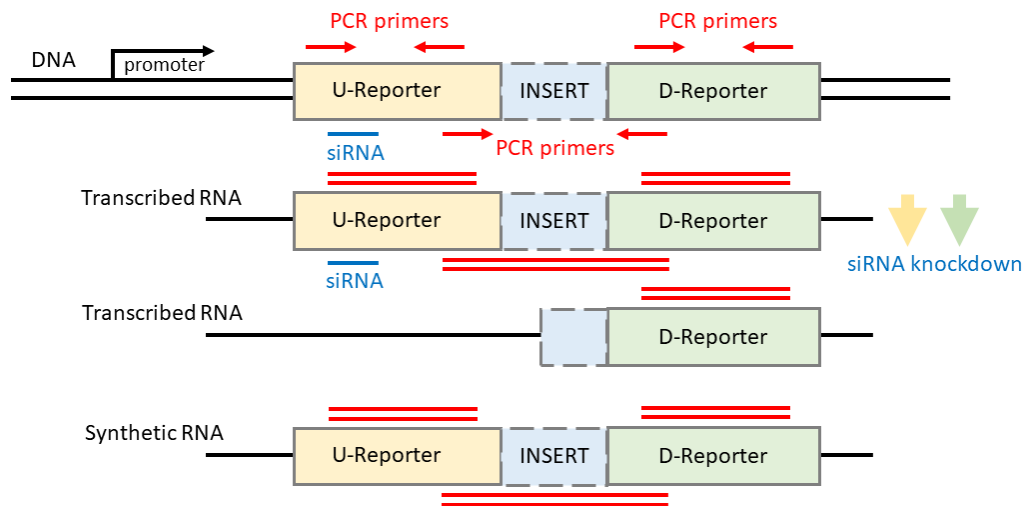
PCR primers

PCR primers

DNA

promoter

U-Reporter

INSERT

D-Reporter

siRNA

PCR primers

Transcribed RNA

U-Reporter

INSERT

D-Reporter

siRNA

siRNA knockdown

Transcribed RNA

D-Reporter

Synthetic RNA

U-Reporter

INSERT

D-Reporter